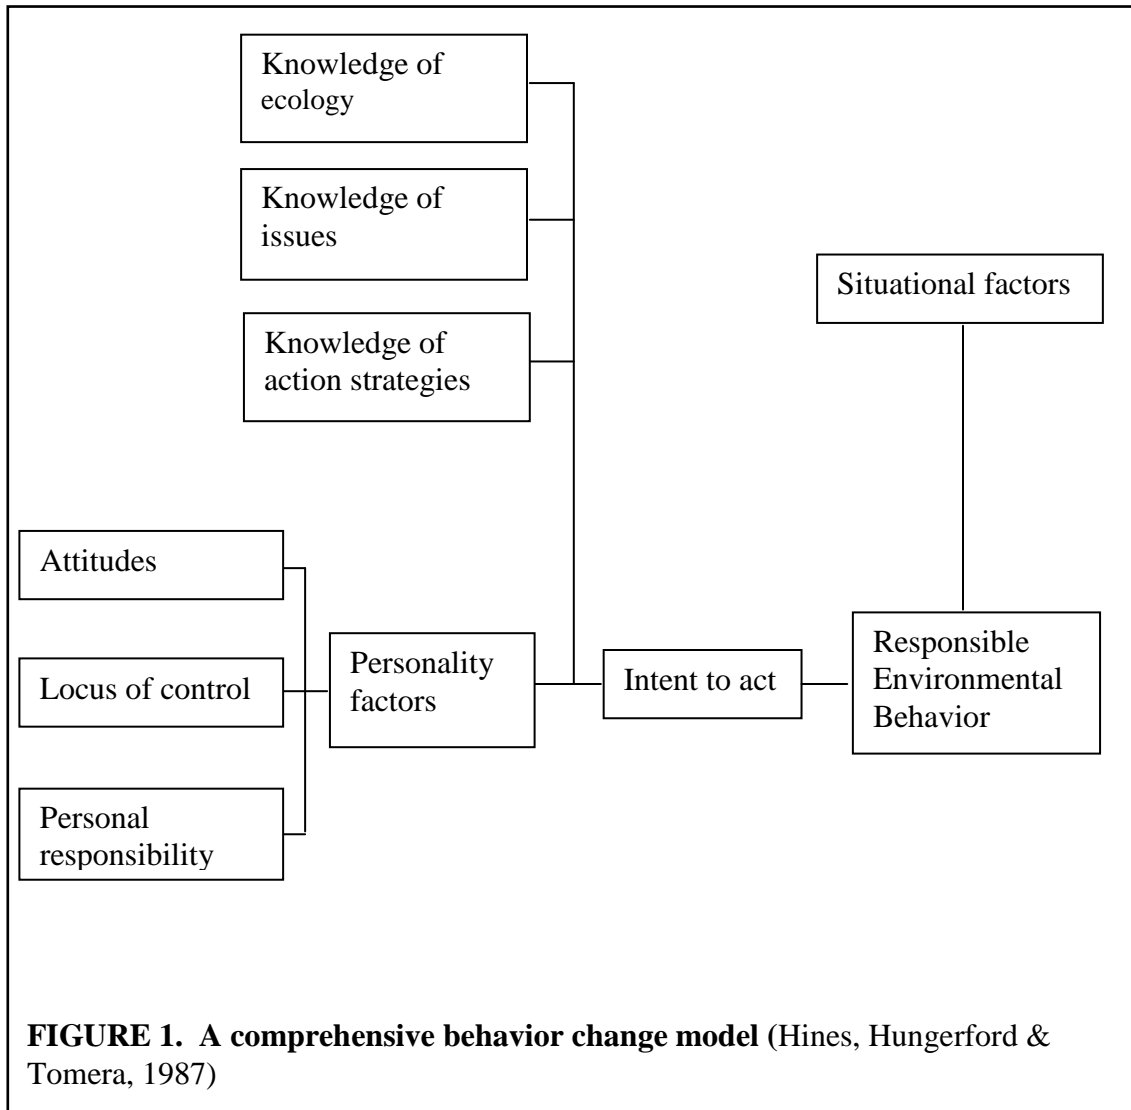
Knowledge of ecology

Knowledge of issues

Knowledge of action strategies

Situational factors

Attitudes

Locus of control

Personal responsibility

Personality factors

Intent to act

Responsible Environmental Behavior

**FIGURE 1. A comprehensive behavior change model** (Hines, Hungerford & Tomera, 1987)